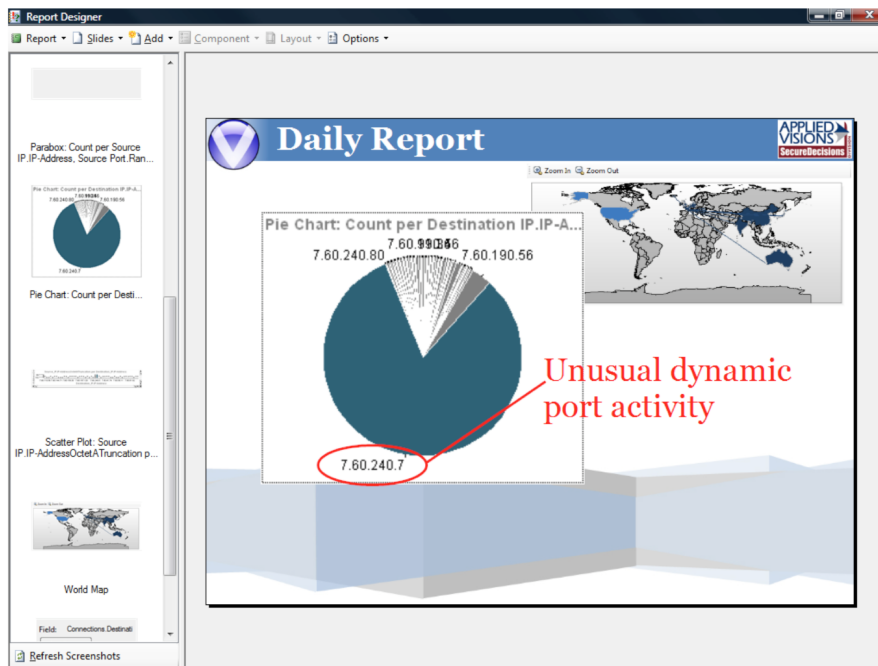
Report Designer

Report ▾ Slides ▾ Add ▾ Component ▾ Layout ▾ Options ▾

Parabox: Count per Source IP.IP-Address, Source Port.Ran...

Pie Chart: Count per Destination IP.IP-A...

7.60.240.80

7.60.190.56

7.60.240.7

Pie Chart: Count per Desti...

Scatter Plot: Source IP.IP-AddressOctetATruncation p...

World Map

Field: Connections Destinati

Refresh Screenshots

Daily Report

APPLIED VISIONS

SecureDecisions

Zoom In Zoom Out

Pie Chart: Count per Destination IP.IP-A...

7.60.99.136

7.60.240.80

7.60.190.56

7.60.240.7

Unusual dynamic port activity